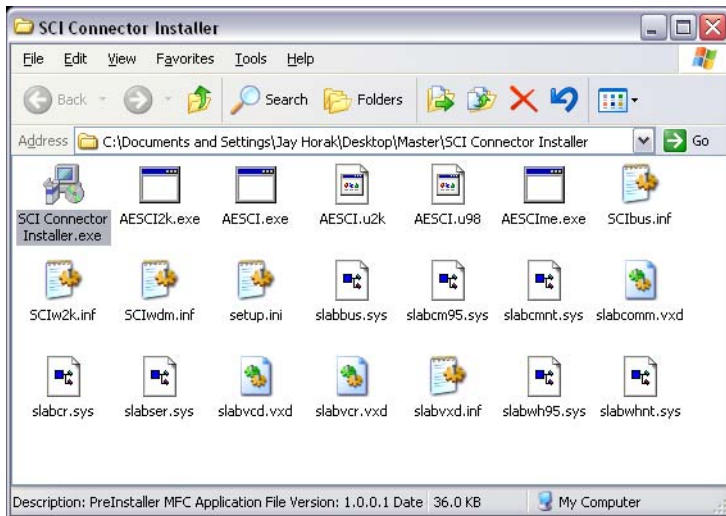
SCI Connector Installer

File Edit View Favorites Tools Help

Back Search Folders

Address C:\Documents and Settings\Jay Horak\Desktop\Master\SCI Connector Installer Go

SCI Connector Installer.exe AESCI2k.exe AESCI.exe AESCI.u2k AESCI.u98 AESCIme.exe SCIbus.inf

SCIw2k.inf SCIwdm.inf setup.ini slabbus.sys slabcm95.sys slabcmnt.sys slabcomm.vxd

slabcr.sys slabser.sys slabvcd.vxd slabvcr.vxd slabvxd.inf slabwh95.sys slabwhnt.sys

Description: PreInstaller MFC Application File Version: 1.0.0.1 Date 36.0 KB My Computer